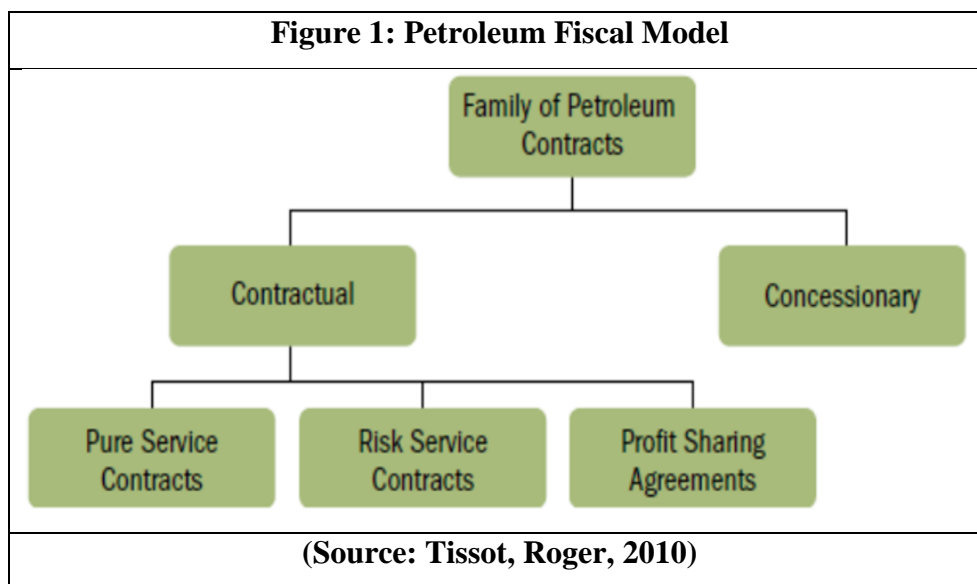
**Figure 1: Petroleum Fiscal Model**

Family of Petroleum Contracts

Contractual

Concessionary

Pure Service Contracts

Risk Service Contracts

Profit Sharing Agreements

**(Source: Tissot, Roger, 2010)**